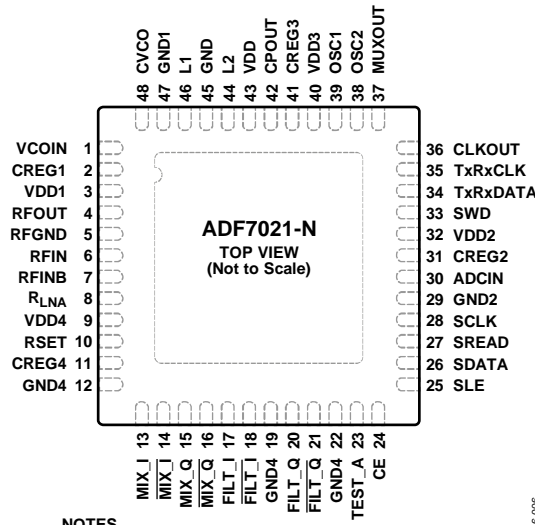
48 CVCO
47 GND1
46 L1
45 GND
44 L2
43 VDD
42 CPOUT
41 CREG3
40 VDD3
39 OSC1
38 OSC2
37 MUXOUT

VCOIN 1
CREG1 2
VDD1 3
RFOUT 4
RFGND 5
RFIN 6
RFINB 7
$R_{LNA}$ 8
VDD4 9
RSET 10
CREG4 11
GND4 12

ADF7021-N
TOP VIEW
(Not to Scale)

36 CLKOUT
35 TxRxCLK
34 TxRxDATA
33 SWD
32 VDD2
31 CREG2
30 ADCIN
29 GND2
28 SCLK
27 SREAD
26 SDATA
25 SLE

MIX_I 13
$\overline{\text{MIX\_I}}$ 14
MIX_Q 15
$\overline{\text{MIX\_Q}}$ 16
FILT_I 17
$\overline{\text{FILT\_I}}$ 18
GND4 19
FILT_Q 20
$\overline{\text{FILT\_Q}}$ 21
GND4 22
TEST_A 23
CE 24

NOTES